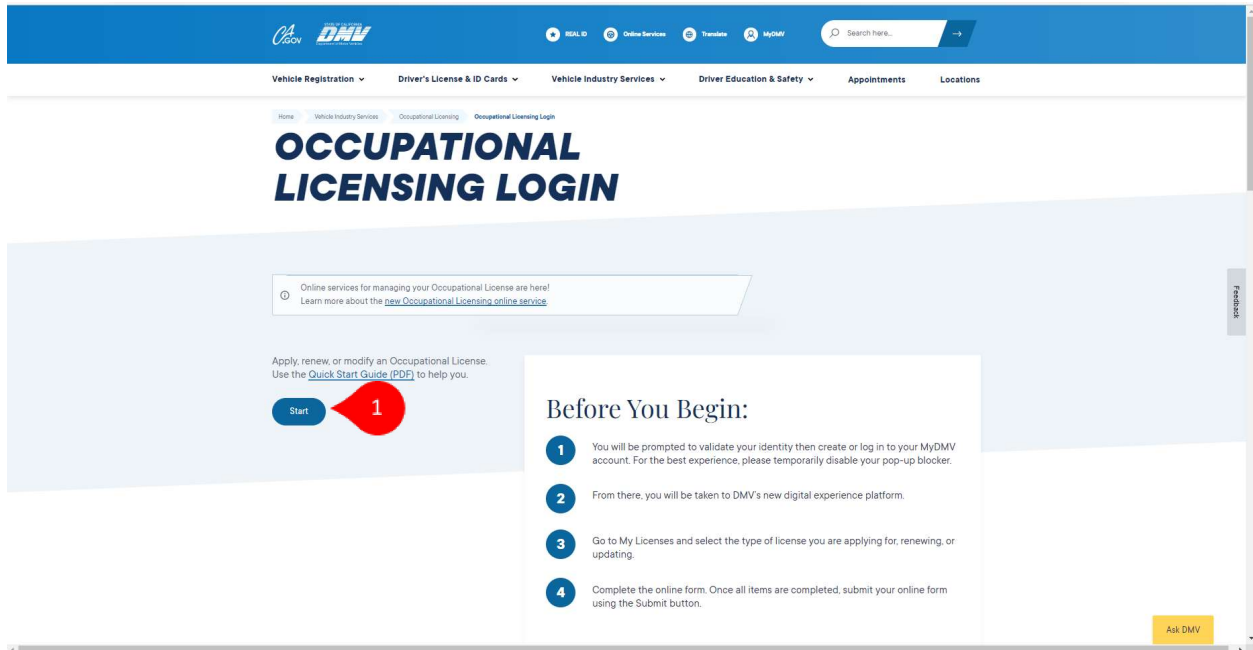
CA.GOV DMV

REAL ID Online Services Translate MyDMV Search here...

Vehicle Registration Driver's License & ID Cards Vehicle Industry Services Driver Education & Safety Appointments Locations

Home Vehicle Industry Services Occupational Licensing Occupational Licensing Login

OCCUPATIONAL LICENSING LOGIN

Online services for managing your Occupational License are here!
Learn more about the new Occupational Licensing online service.

Feedback

Apply, renew, or modify an Occupational License.
Use the Quick Start Guide (PDF) to help you.

Start

1

Before You Begin:

1 You will be prompted to validate your identity then create or log in to your MyDMV account. For the best experience, please temporarily disable your pop-up blocker.

2 From there, you will be taken to DMV's new digital experience platform.

3 Go to My Licenses and select the type of license you are applying for, renewing, or updating.

4 Complete the online form. Once all items are completed, submit your online form using the Submit button.

Ask DMV